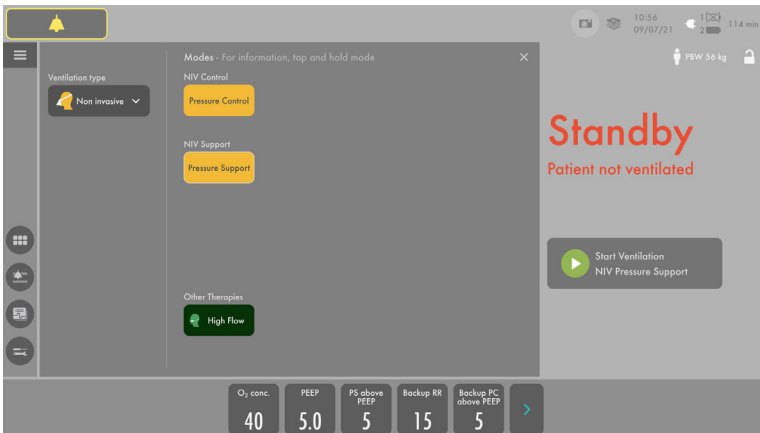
10:56
09/07/21
1
2
114 min

PBW 56 kg

Ventilation type
Non invasive

Modes - For information, tap and hold mode

NIV Control
Pressure Control

NIV Support
Pressure Support

Other Therapies
High Flow

Standby
Patient not ventilated

Start Ventilation
NIV Pressure Support

| $O_2$ conc. | PEEP | PS above PEEP | Backup RR | Backup PC above PEEP |
|---|---|---|---|---|
| 40 | 5.0 | 5 | 15 | 5 |